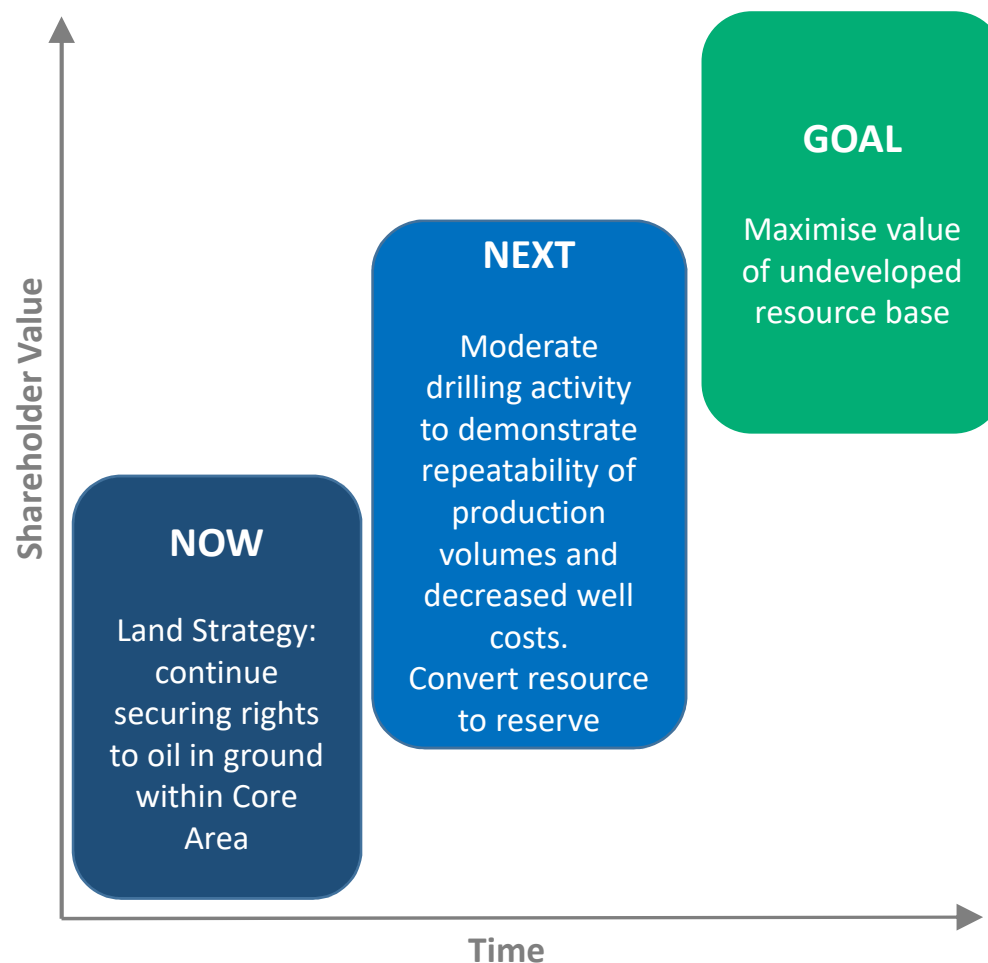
Shareholder Value

GOAL

Maximise value of undeveloped resource base

NEXT

Moderate drilling activity to demonstrate repeatability of production volumes and decreased well costs.
Convert resource to reserve

NOW

Land Strategy: continue securing rights to oil in ground within Core Area

Time